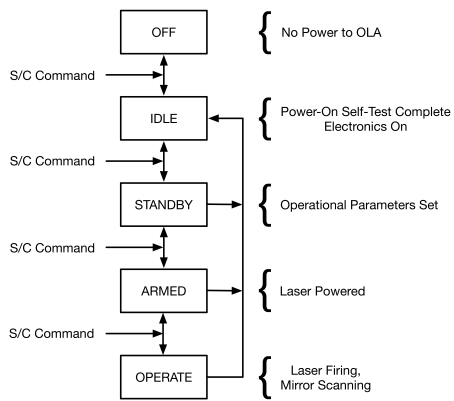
OFF

No Power to OLA

S/C Command

IDLE

Power-On Self-Test Complete
Electronics On

S/C Command

STANDBY

Operational Parameters Set

S/C Command

ARMED

Laser Powered

S/C Command

OPERATE

Laser Firing,
Mirror Scanning